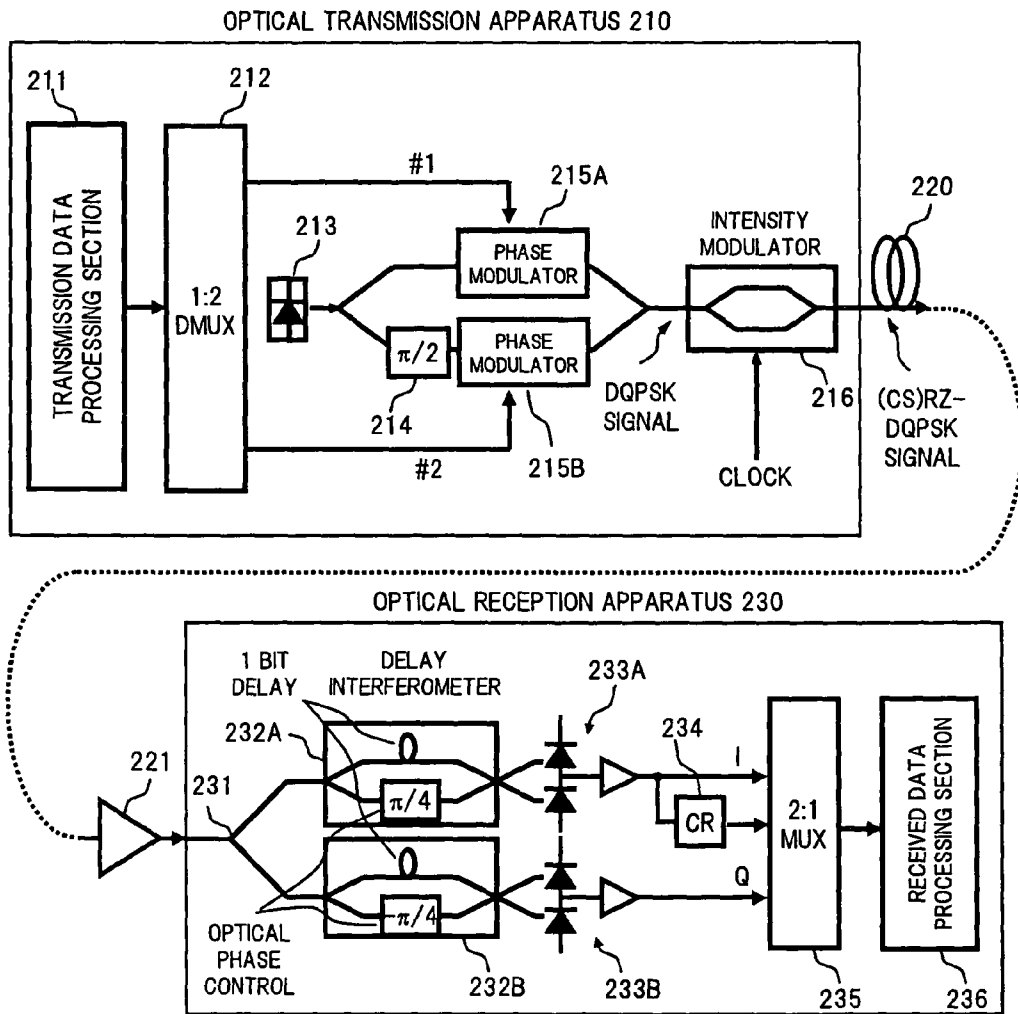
OPTICAL TRANSMISSION APPARATUS 210

211

212

TRANSMISSION DATA PROCESSING SECTION

1:2 DMUX

#1

215A

220

213

PHASE MODULATOR

INTENSITY MODULATOR

$\pi/2$

PHASE MODULATOR

DQPSK SIGNAL

216

(CS)RZ-DQPSK SIGNAL

214

215B

#2

CLOCK

OPTICAL RECEPTION APPARATUS 230

1 BIT DELAY

DELAY INTERFEROMETER

233A

232A

234

221

231

$\pi/4$

I

CR

2:1 MUX

RECEIVED DATA PROCESSING SECTION

Q

$\pi/4$

OPTICAL PHASE CONTROL

232B

233B

235

236